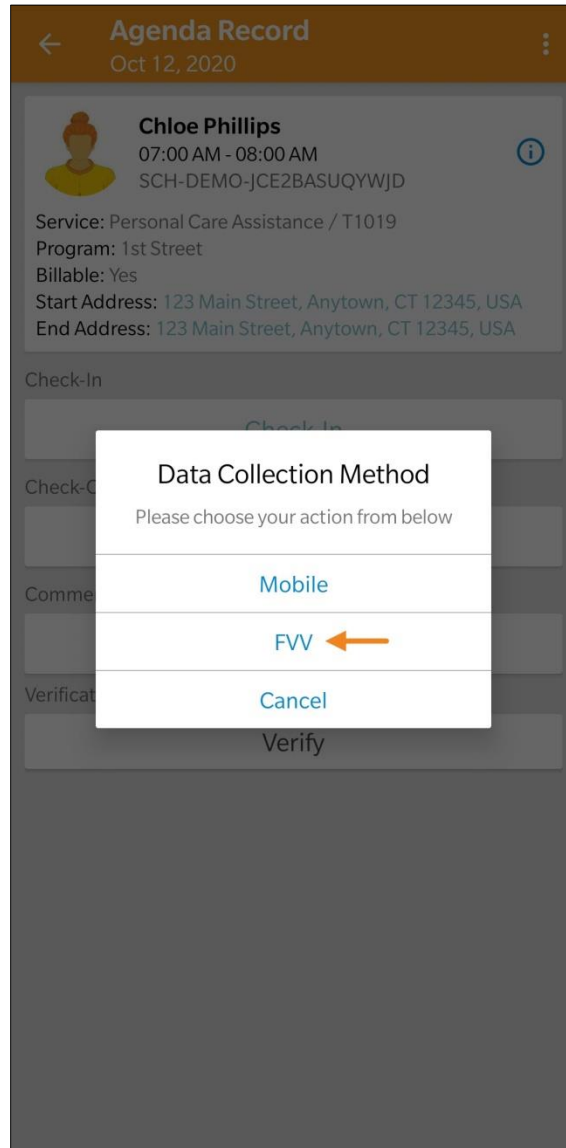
Agenda Record
Oct 12, 2020

Chloe Phillips
07:00 AM - 08:00 AM
SCH-DEMO-JCE2BASUQYWJD

Service: Personal Care Assistance / T1019
Program: 1st Street
Billable: Yes
Start Address: 123 Main Street, Anytown, CT 12345, USA
End Address: 123 Main Street, Anytown, CT 12345, USA

Check-In
Check-In
Check-O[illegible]
Comme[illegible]
Verificat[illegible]
Verify

Data Collection Method
Please choose your action from below
Mobile
FVV
Cancel